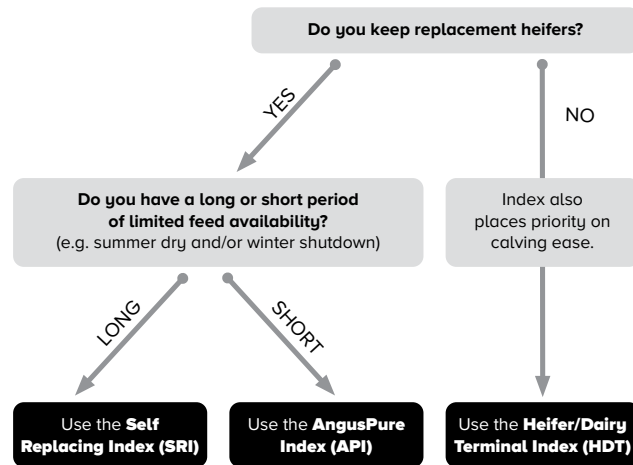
Do you keep replacement heifers?

YES

NO

Do you have a long or short period of limited feed availability?
(e.g. summer dry and/or winter shutdown)

Index also places priority on calving ease.

LONG

SHORT

Use the Self Replacing Index (SRI)

Use the AngusPure Index (API)

Use the Heifer/Dairy Terminal Index (HDT)